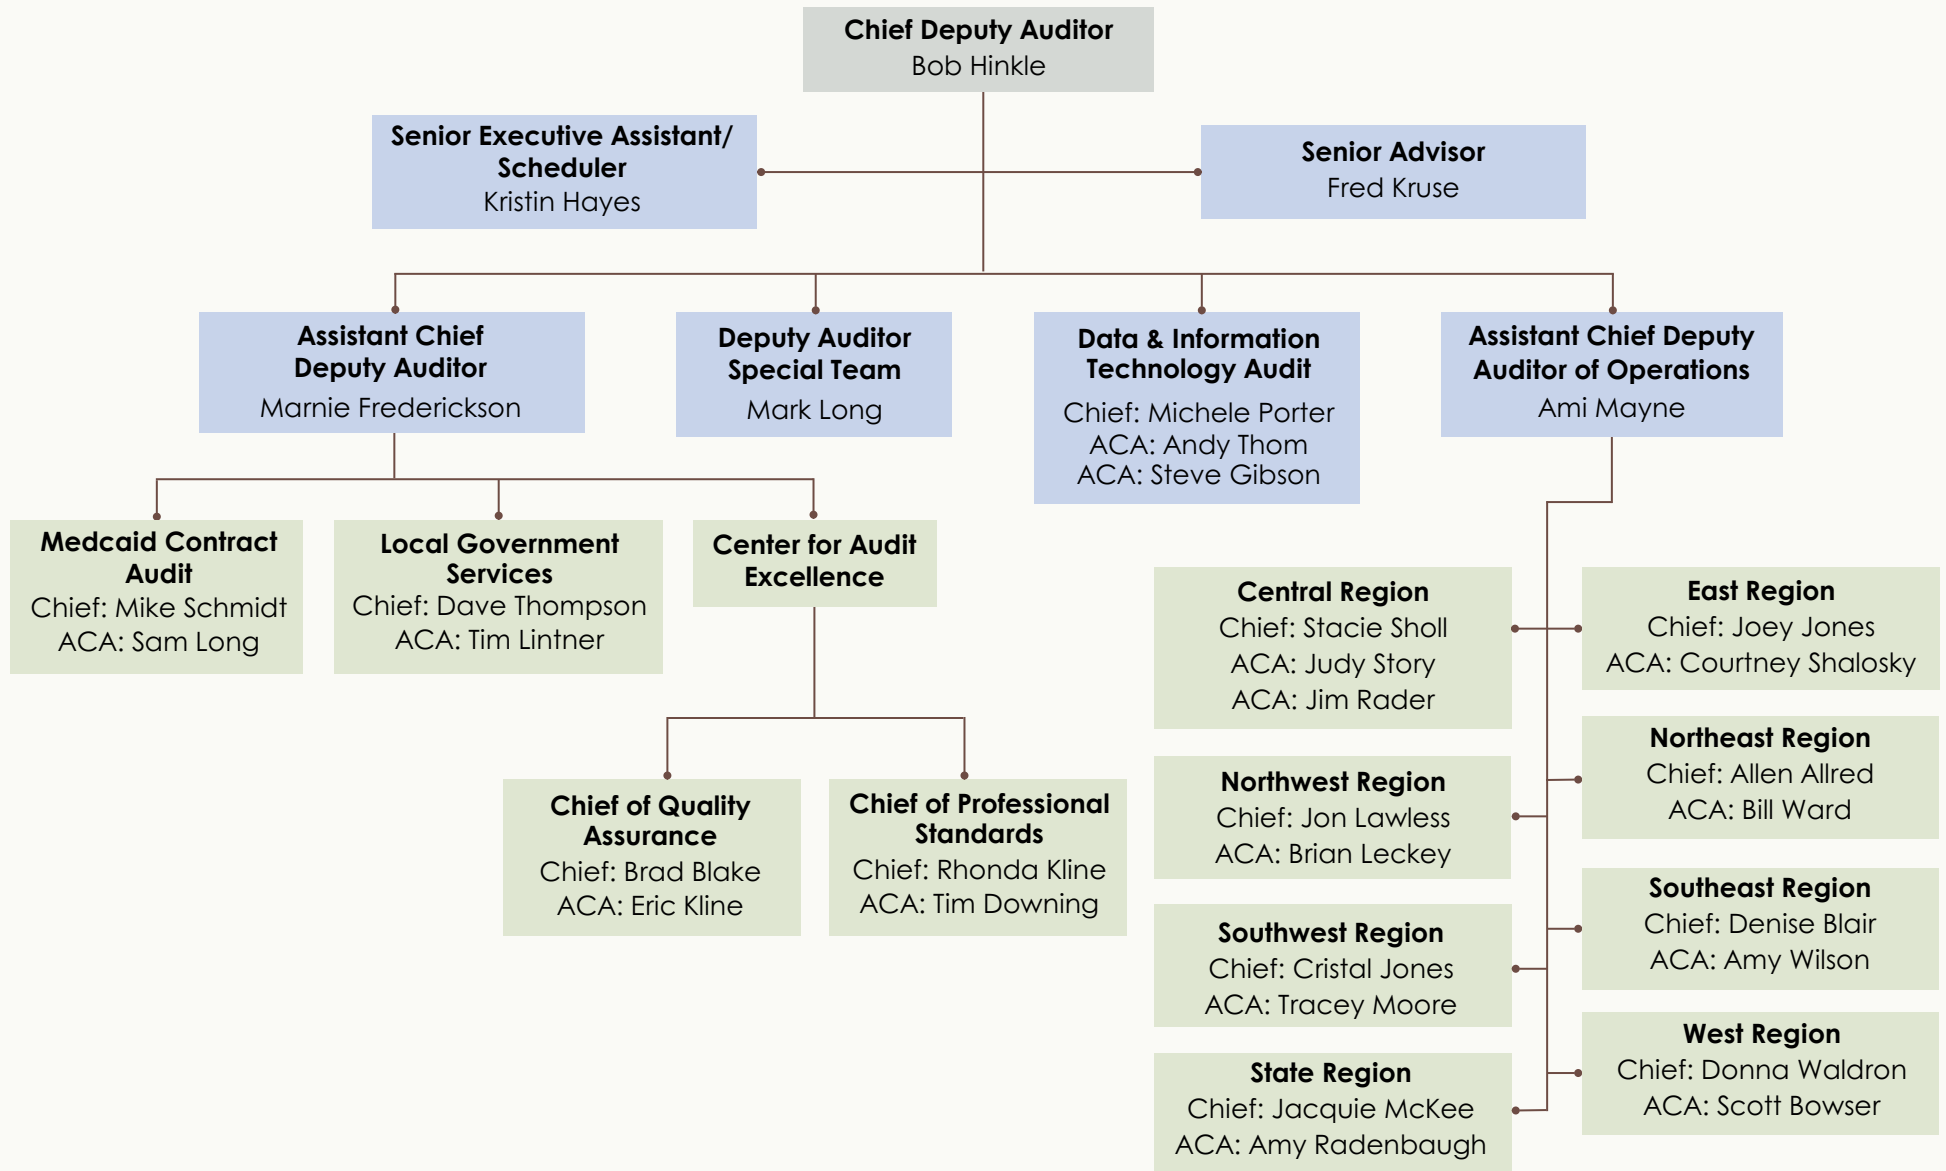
Chief Deputy Auditor
Bob Hinkle

Senior Executive Assistant/ Scheduler
Kristin Hayes

Senior Advisor
Fred Kruse

Assistant Chief Deputy Auditor
Marnie Frederickson

Deputy Auditor Special Team
Mark Long

Data & Information Technology Audit
Chief: Michele Porter
ACA: Andy Thom
ACA: Steve Gibson

Assistant Chief Deputy Auditor of Operations
Ami Mayne

Medcaid Contract Audit
Chief: Mike Schmidt
ACA: Sam Long

Local Government Services
Chief: Dave Thompson
ACA: Tim Lintner

Center for Audit Excellence

Chief of Quality Assurance
Chief: Brad Blake
ACA: Eric Kline

Chief of Professional Standards
Chief: Rhonda Kline
ACA: Tim Downing

Central Region
Chief: Stacie Sholl
ACA: Judy Story
ACA: Jim Rader

East Region
Chief: Joey Jones
ACA: Courtney Shalosky

Northeast Region
Chief: Allen Allred
ACA: Bill Ward

Northwest Region
Chief: Jon Lawless
ACA: Brian Leckey

Southeast Region
Chief: Denise Blair
ACA: Amy Wilson

Southwest Region
Chief: Cristal Jones
ACA: Tracey Moore

West Region
Chief: Donna Waldron
ACA: Scott Bowser

State Region
Chief: Jacquie McKee
ACA: Amy Radenbaugh